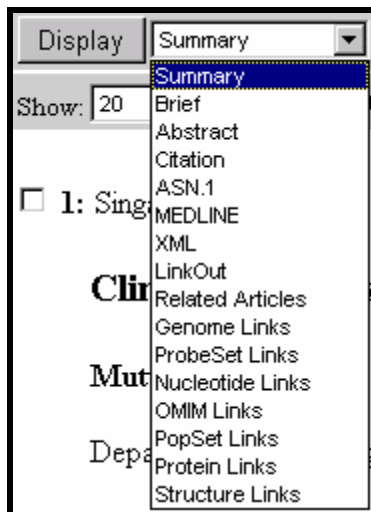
Display Summary
Show: 20
Summary
Brief
Abstract
Citation
ASN.1
MEDLINE
XML
LinkOut
Related Articles
Genome Links
ProbeSet Links
Nucleotide Links
OMIM Links
PopSet Links
Protein Links
Structure Links
☐ 1: Sing
Clin
Mut
Depa